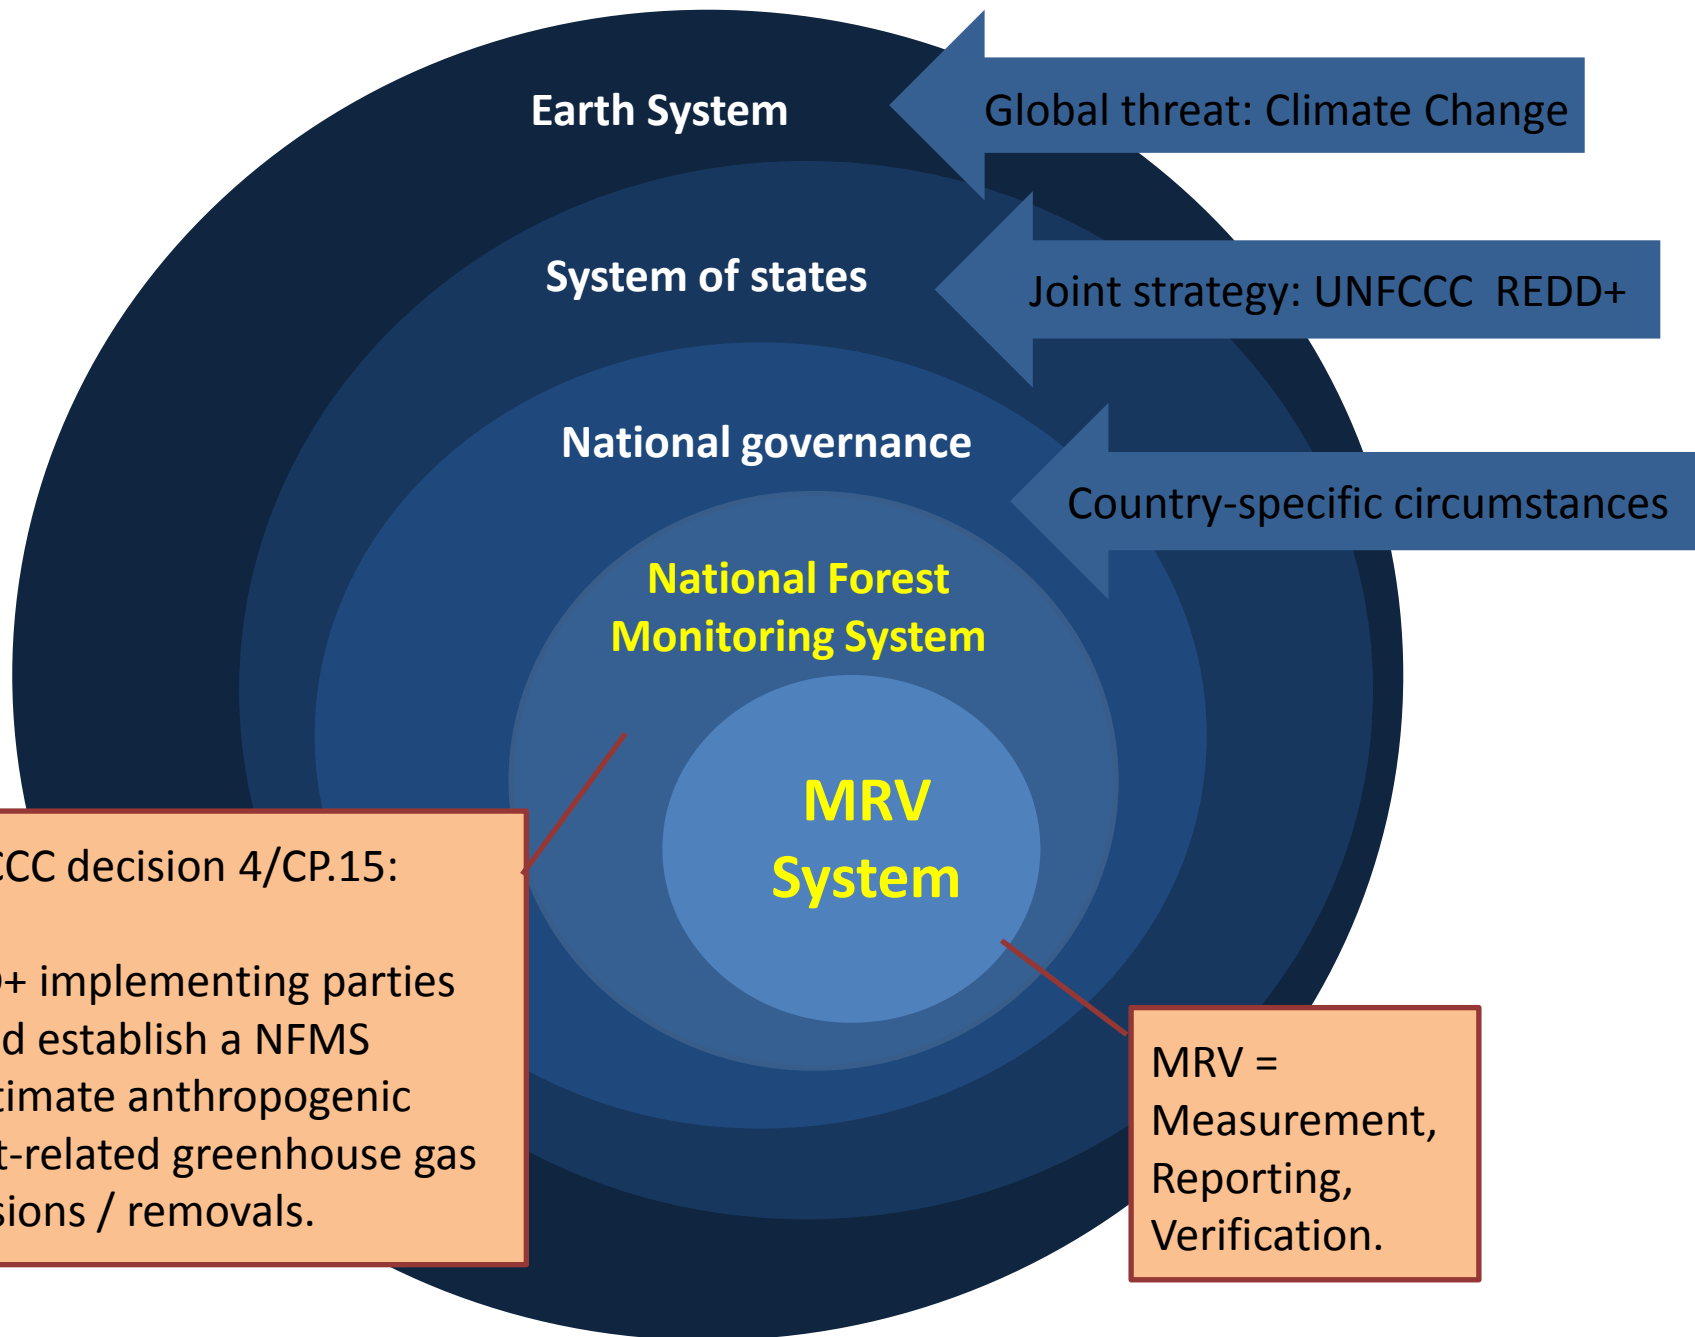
Earth System

Global threat: Climate Change

System of states

Joint strategy: UNFCCC REDD+

National governance

Country-specific circumstances

National Forest Monitoring System

MRV System

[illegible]CC decision 4/CP.15:

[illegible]+ implementing parties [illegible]d establish a NFMS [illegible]timate anthropogenic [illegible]t-related greenhouse gas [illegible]sions / removals.

MRV = Measurement, Reporting, Verification.